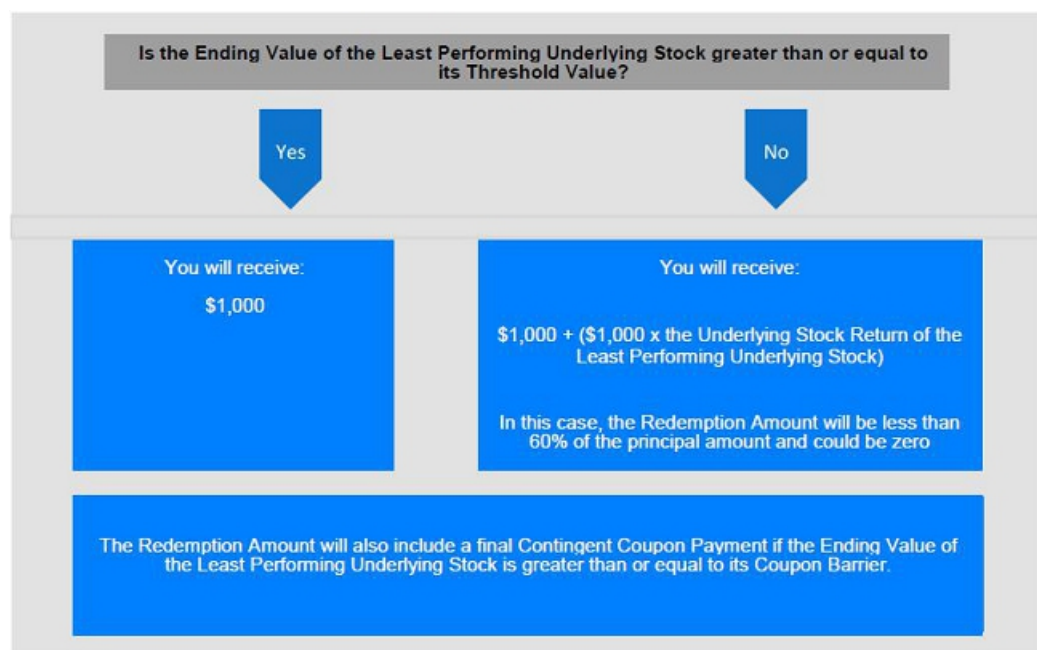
Is the Ending Value of the Least Performing Underlying Stock greater than or equal to its Threshold Value?

Yes

No

You will receive:

$1,000

You will receive:

$1,000 + ($1,000 x the Underlying Stock Return of the Least Performing Underlying Stock)

In this case, the Redemption Amount will be less than 60% of the principal amount and could be zero

The Redemption Amount will also include a final Contingent Coupon Payment if the Ending Value of the Least Performing Underlying Stock is greater than or equal to its Coupon Barrier.